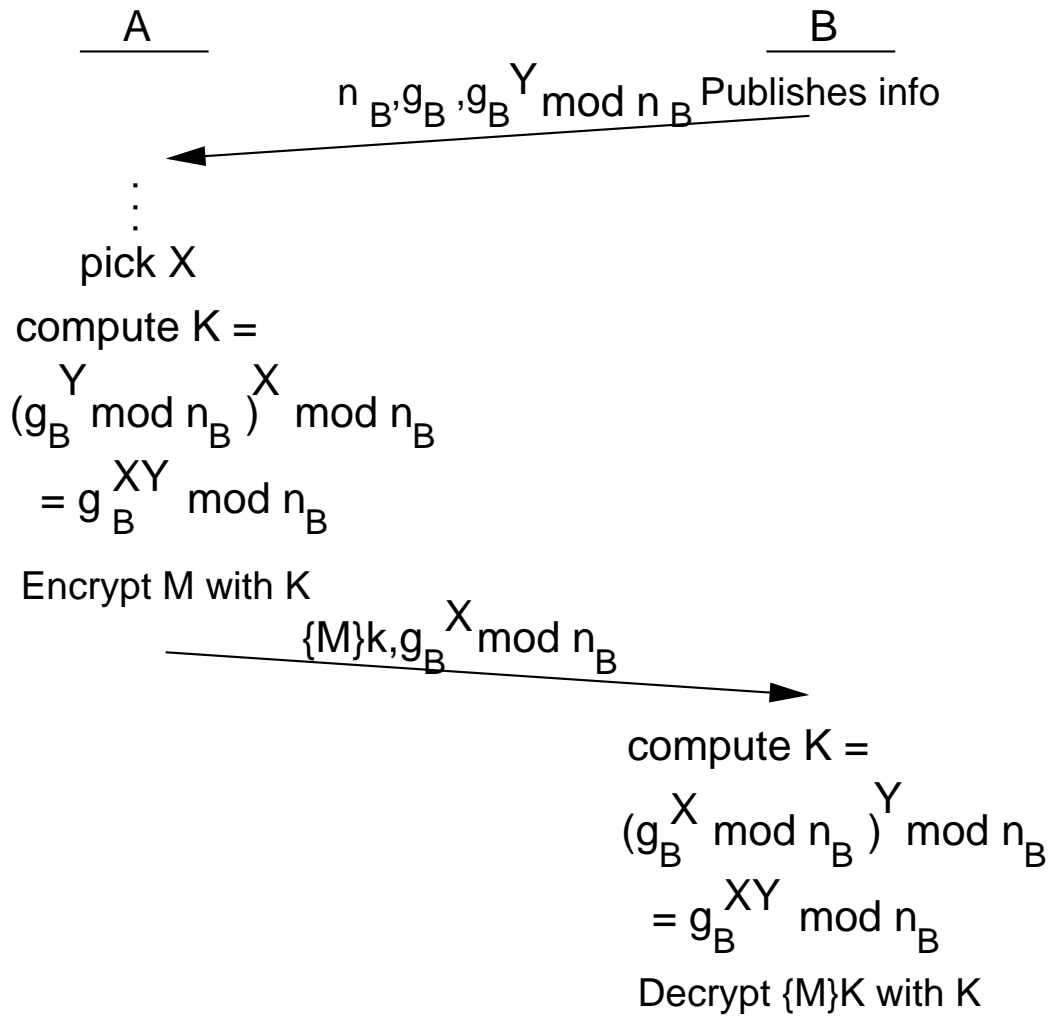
A

B

$n_B, g_B, g_B^Y \bmod n_B$ Publishes info

:

pick X

compute K =

$(g_B^Y \bmod n_B)^X \bmod n_B$

$= g_B^{XY} \bmod n_B$

Encrypt M with K

$\{M\}k, g_B^X \bmod n_B$

compute K =

$(g_B^X \bmod n_B)^Y \bmod n_B$

$= g_B^{XY} \bmod n_B$

Decrypt {M}K with K